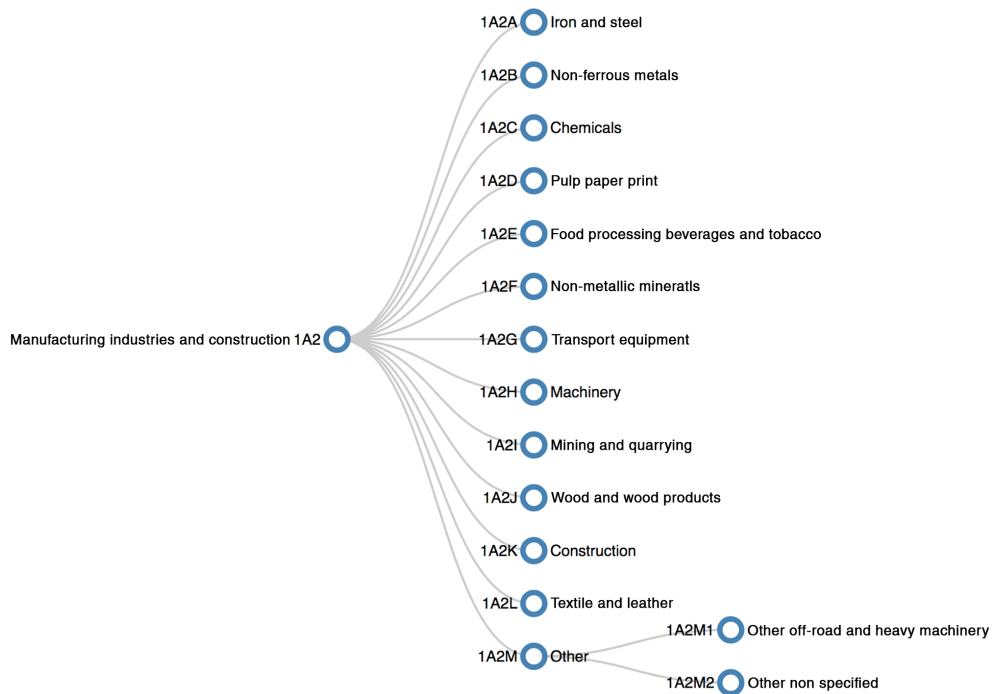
1A2A Iron and steel
1A2B Non-ferrous metals
1A2C Chemicals
1A2D Pulp paper print
1A2E Food processing beverages and tobacco
1A2F Non-metallic mineratls
Manufacturing industries and construction 1A2
1A2G Transport equipment
1A2H Machinery
1A2I Mining and quarrying
1A2J Wood and wood products
1A2K Construction
1A2L Textile and leather
1A2M Other
1A2M1 Other off-road and heavy machinery
1A2M2 Other non specified